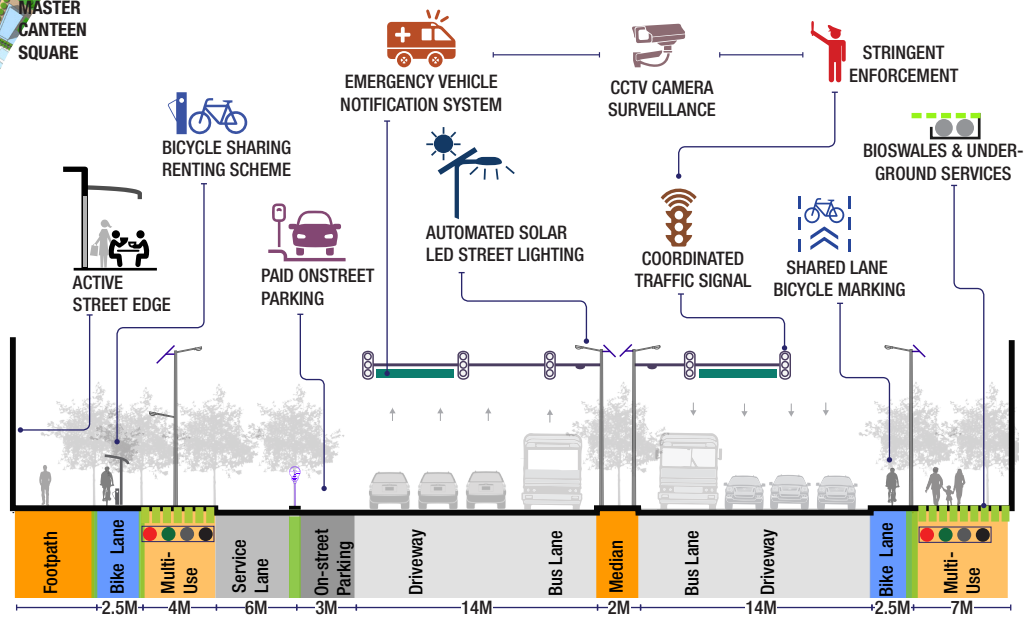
MASTER CANTEEN SQUARE

EMERGENCY VEHICLE NOTIFICATION SYSTEM

CCTV CAMERA SURVEILLANCE

STRINGENT ENFORCEMENT

BICYCLE SHARING RENTING SCHEME

BIOSWALES & UNDER-GROUND SERVICES

AUTOMATED SOLAR LED STREET LIGHTING

COORDINATED TRAFFIC SIGNAL

SHARED LANE BICYCLE MARKING

ACTIVE STREET EDGE

PAID ONSTREET PARKING

| Footpath | Bike Lane | Multi-Use | Service Lane | On-street Parking | Driveway | Bus Lane | Median | Bus Lane | Driveway | Bike Lane | Multi-Use |
|---|---|---|---|---|---|---|---|---|---|---|---|

2.5M 4M 6M 3M 14M 2M 14M 2.5M 7M